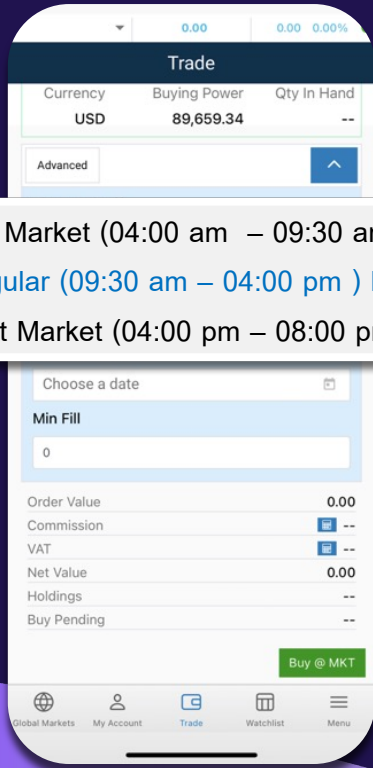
0.00 0.00 0.00%

Trade

| Currency | Buying Power | Qty In Hand |
|---|---|---|
| USD | 89,659.34 | -- |

Advanced

Market (04:00 am – 09:30 a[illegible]
ular (09:30 am – 04:00 pm ) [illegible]
t Market (04:00 pm – 08:00 p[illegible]

Choose a date

Min Fill

0

| | |
|---|---|
| Order Value | 0.00 |
| Commission | -- |
| VAT | -- |
| Net Value | 0.00 |
| Holdings | -- |
| Buy Pending | -- |

Buy @ MKT

Global Markets My Account Trade Watchlist Menu